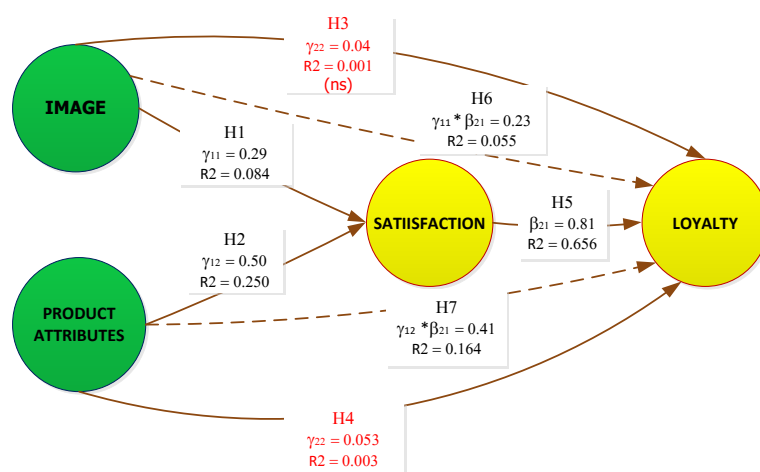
H3
$\gamma_{22} = 0.04$
R2 = 0.001
(ns)

IMAGE

H6
$\gamma_{11} * \beta_{21} = 0.23$
R2 = 0.055

H1
$\gamma_{11} = 0.29$
R2 = 0.084

SATIISFACTION

H5
$\beta_{21} = 0.81$
R2 = 0.656

LOYALTY

H2
$\gamma_{12} = 0.50$
R2 = 0.250

PRODUCT ATTRIBUTES

H7
$\gamma_{12} * \beta_{21} = 0.41$
R2 = 0.164

H4
$\gamma_{22} = 0.053$
R2 = 0.003